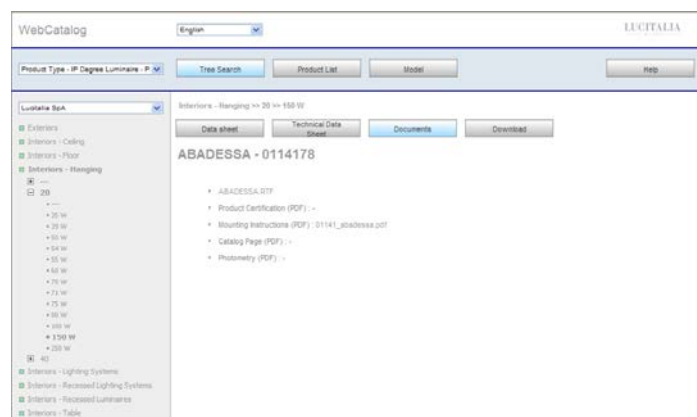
WebCatalog English LUCITALIA

Product Type - IP Degree Luminaire - P Tree Search Product List Model Help

Lucitalia SpA

Exteriors
Interiors - Ceiling
Interiors - Floor
Interiors - Hanging
---
20
• ---
• 25 W
• 39 W
• 50 W
• 54 W
• 55 W
• 60 W
• 70 W
• 71 W
• 75 W
• 80 W
• 100 W
• 150 W
• 250 W
40
Interiors - Lighting Systems
Interiors - Recessed Lighting Systems
Interiors - Recessed Luminaires
Interiors - Table

Interiors - Hanging >> 20 >> 150 W

Data sheet Technical Data Sheet Documents Download

ABADESSA - 0114178

• ABADESSA.RTF
• Product Certification (PDF) : -
• Mounting Instructions (PDF) : 01141_abadessa.pdf
• Catalog Page (PDF) : -
• Photometry (PDF) : -